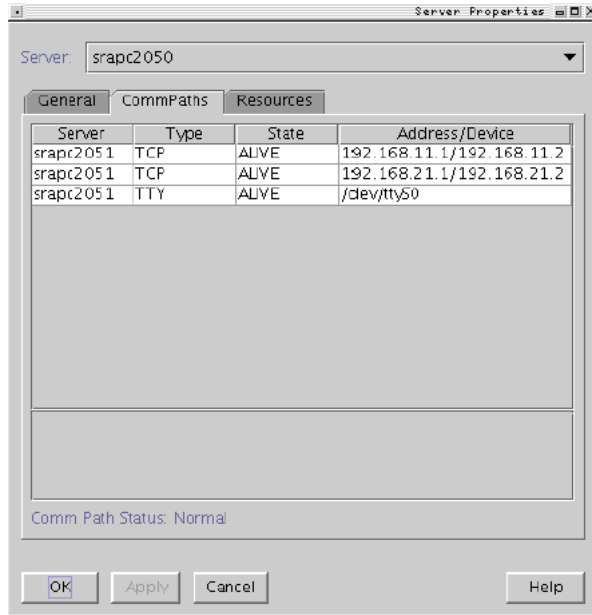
Server Properties

Server: srapc2050

General CommPaths Resources

| Server | Type | State | Address/Device |
|---|---|---|---|
| srapc2051 | TCP | ALIVE | 192.168.11.1/192.168.11.2 |
| srapc2051 | TCP | ALIVE | 192.168.21.1/192.168.21.2 |
| srapc2051 | TTY | ALIVE | /dev/ttyS0 |

Comm Path Status: Normal

OK Apply Cancel Help